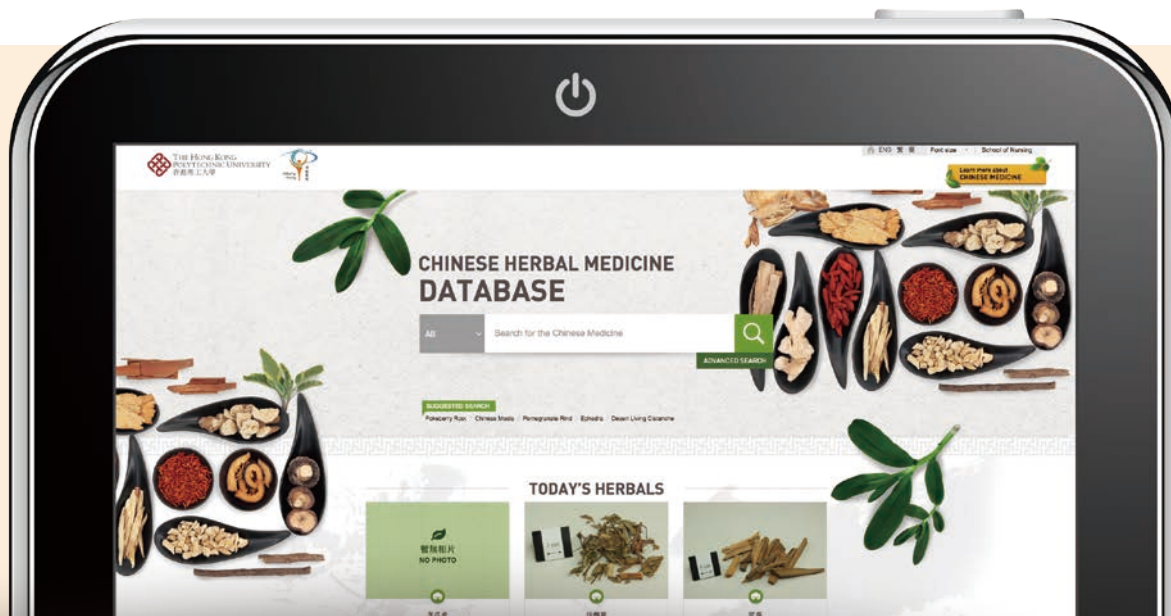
THE HONG KONG POLYTECHNIC UNIVERSITY
香港理工大學

ENG 繁 簡 | Font size | School of Nursing

Learn more about CHINESE MEDICINE

CHINESE HERBAL MEDICINE
DATABASE

All
Search for the Chinese Medicine

ADVANCED SEARCH

SUGGESTED SEARCH
Pokeberry Root | Chinese Mosla | Pomegranate Rind | Ephedra | Desert Living Cistanche

TODAY'S HERBALS

暫無相片
NO PHOTO

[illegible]
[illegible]
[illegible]